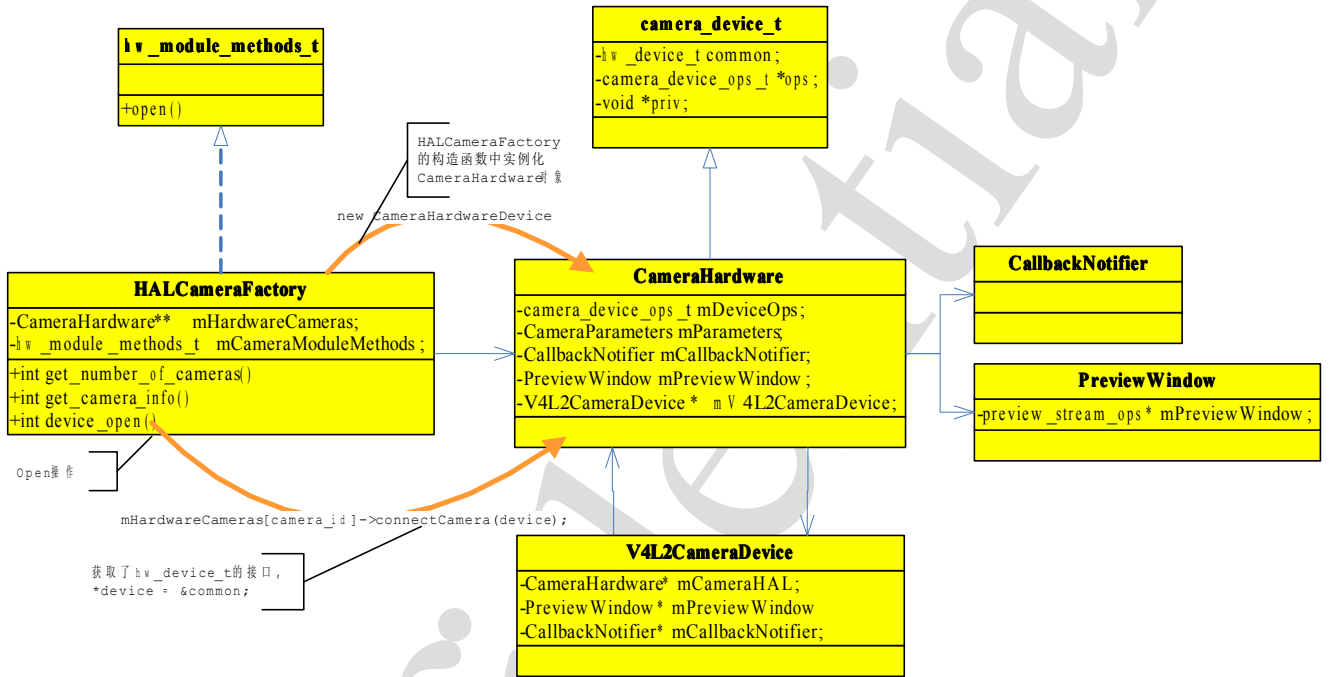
hw_module_methods_t

+open()

camera_device_t

-hw_device_t common;
-camera_device_ops_t *ops;
-void *priv;

HALCameraFactory
的构造函数中实例化
CameraHardware对象

new CameraHardwareDevice

HALCameraFactory

-CameraHardware** mHardwareCameras;
-hw_module_methods_t mCameraModuleMethods;

+int get_number_of_cameras()
+int get_camera_info()
+int device_open()

CameraHardware

-camera_device_ops_t mDeviceOps;
-CameraParameters mParameters;
-CallbackNotifier mCallbackNotifier;
-PreviewWindow mPreviewWindow;
-V4L2CameraDevice * mV4L2CameraDevice;

CallbackNotifier

PreviewWindow

-preview_stream_ops* mPreviewWindow;

Open操作

mHardwareCameras[camera_id]->connectCamera(device);

获取了hw_device_t的接口,
*device = &common;

V4L2CameraDevice

-CameraHardware* mCameraHAL;
-PreviewWindow* mPreviewWindow
-CallbackNotifier* mCallbackNotifier;